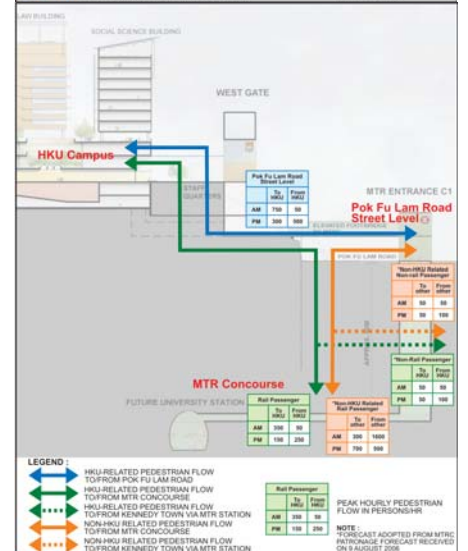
LAW BUILDING

SOCIAL SCIENCE BUILDING

WEST GATE

HKU Campus

STAFF QUARTERS

Pok Fu Lam Road Street Level

| | To HKU | From HKU |
|---|---|---|
| AM | 750 | 50 |
| PM | 300 | 500 |

MTR ENTRANCE C1

Pok Fu Lam Road Street Level

ELEVATED FOOTBRIDGE

POK FU LAM ROAD

*Non-HKU Related Non-rail Passenger

| | To other | From other |
|---|---|---|
| AM | 50 | 50 |
| PM | 50 | 100 |

*Non-Rail Passenger

| | To HKU | From HKU |
|---|---|---|
| AM | 50 | 50 |
| PM | 50 | 100 |

APPROACH

MTR Concourse

FUTURE UNIVERSITY STATION

Rail Passenger

| | To HKU | From HKU |
|---|---|---|
| AM | 300 | 50 |
| PM | 150 | 250 |

*Non-HKU Related Rail Passenger

| | To other | From other |
|---|---|---|
| AM | 300 | 1000 |
| PM | 700 | 500 |

LEGEND :

HKU-RELATED PEDESTRIAN FLOW TO/FROM POK FU LAM ROAD

HKU-RELATED PEDESTRIAN FLOW TO/FROM MTR CONCOURSE

HKU-RELATED PEDESTRIAN FLOW TO/FROM KENNEDY TOWN VIA MTR STATION

NON-HKU RELATED PEDESTRIAN FLOW TO/FROM MTR CONCOURSE

NON-HKU RELATED PEDESTRIAN FLOW TO/FROM KENNEDY TOWN VIA MTR STATION

Rail Passenger

| | To HKU | From HKU |
|---|---|---|
| AM | 300 | 50 |
| PM | 150 | 250 |

PEAK HOURLY PEDESTRIAN FLOW IN PERSONS/HR

NOTE :
*FORECAST ADOPTED FROM MTRC PATRONAGE FORECAST RECEIVED ON 9 AUGUST 2006